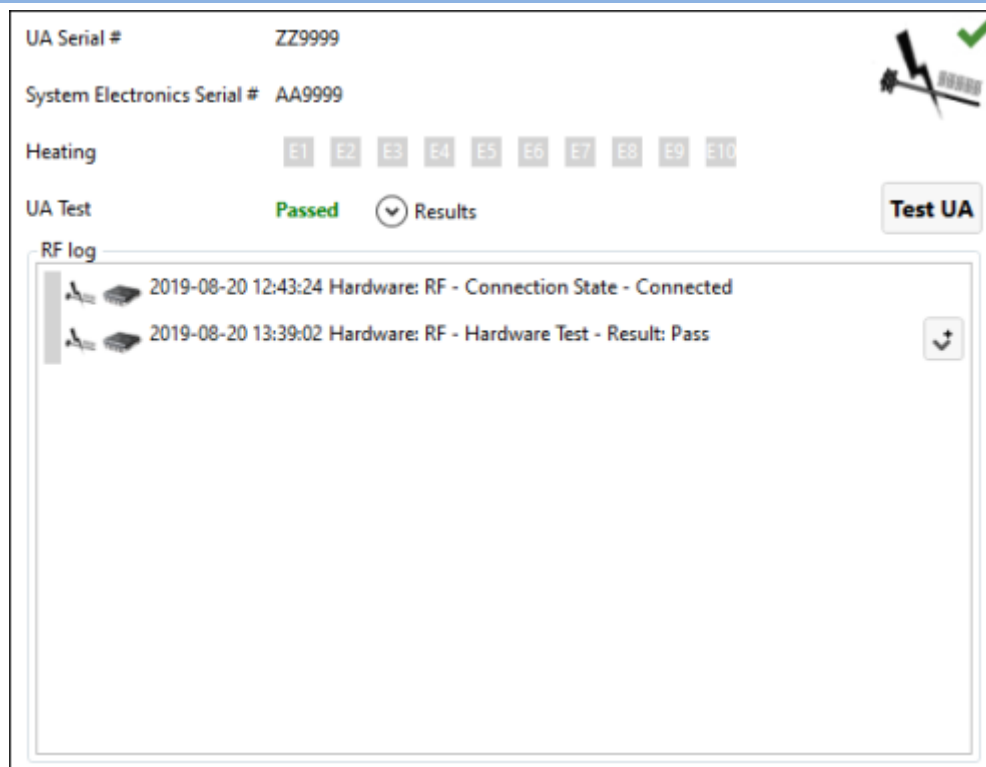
UA Serial # ZZ9999

System Electronics Serial # AA9999

Heating E1 E2 E3 E4 E5 E6 E7 E8 E9 E10

UA Test Passed Results

Test UA

RF log

2019-08-20 12:43:24 Hardware: RF - Connection State - Connected

2019-08-20 13:39:02 Hardware: RF - Hardware Test - Result: Pass